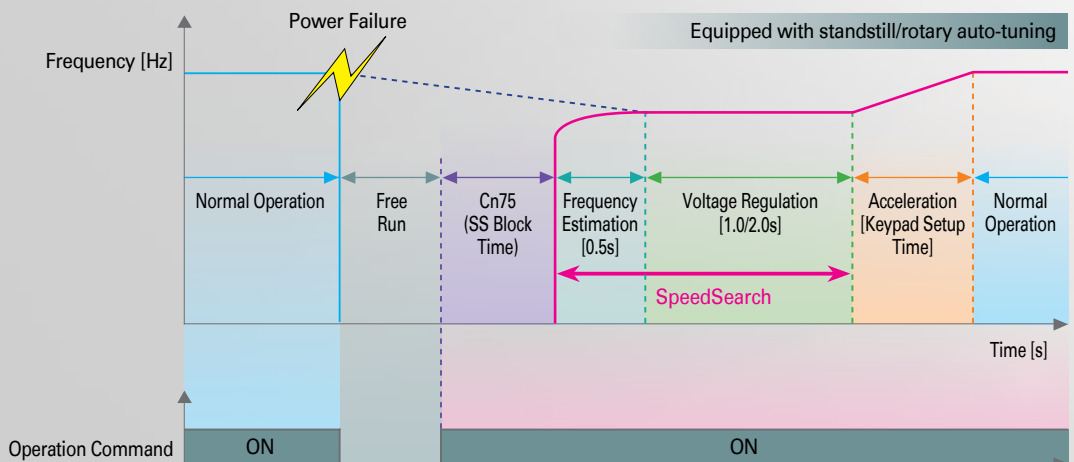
Power Failure

Equipped with standstill/rotary auto-tuning

Frequency [Hz]

Normal Operation

Free Run

Cn75 (SS Block Time)

Frequency Estimation [0.5s]

Voltage Regulation [1.0/2.0s]

Acceleration [Keypad Setup Time]

Normal Operation

SpeedSearch

Time [s]

Operation Command

ON

ON